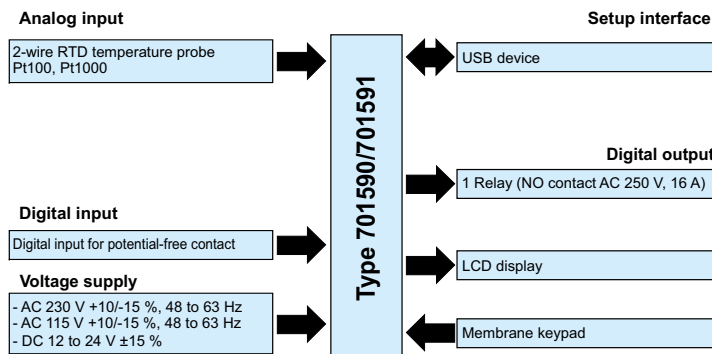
Analog input

2-wire RTD temperature probe
Pt100, Pt1000

Digital input

Digital input for potential-free contact

Voltage supply

- AC 230 V +10/-15 %, 48 to 63 Hz
- AC 115 V +10/-15 %, 48 to 63 Hz
- DC 12 to 24 V ±15 %

Type 701590/701591

Setup interface

USB device

Digital output

1 Relay (NO contact AC 250 V, 16 A)

LCD display

Membrane keypad